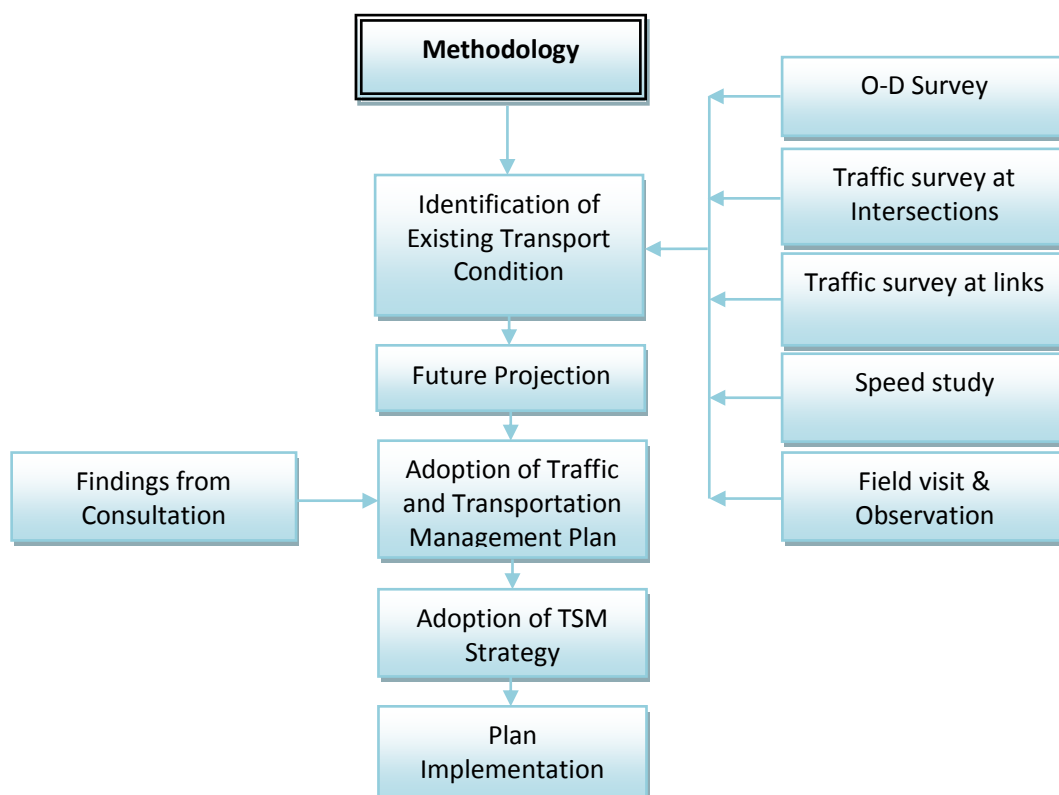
Methodology

Identification of Existing Transport Condition

Future Projection

Adoption of Traffic and Transportation Management Plan

Adoption of TSM Strategy

Plan Implementation

Findings from Consultation

O-D Survey

Traffic survey at Intersections

Traffic survey at links

Speed study

Field visit & Observation